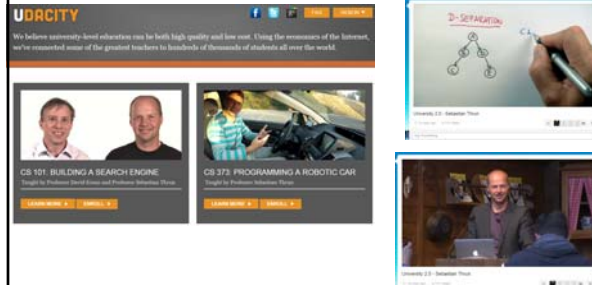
UDACITY

FAQ

SIGN IN

We believe university-level education can be both high quality and low cost. Using the economics of the Internet, we've connected some of the greatest teachers to hundreds of thousands of students all over the world.

CS 101: BUILDING A SEARCH ENGINE
Taught by Professor David Evans and Professor Sebastian Thrun

LEARN MORE

ENROLL

CS 373: PROGRAMMING A ROBOTIC CAR
Taught by Professor Sebastian Thrun

LEARN MORE

ENROLL

D-SEPARATION

A

B

C

D

E

University 2.0 - Sebastian Thrun

University 2.0 - Sebastian Thrun